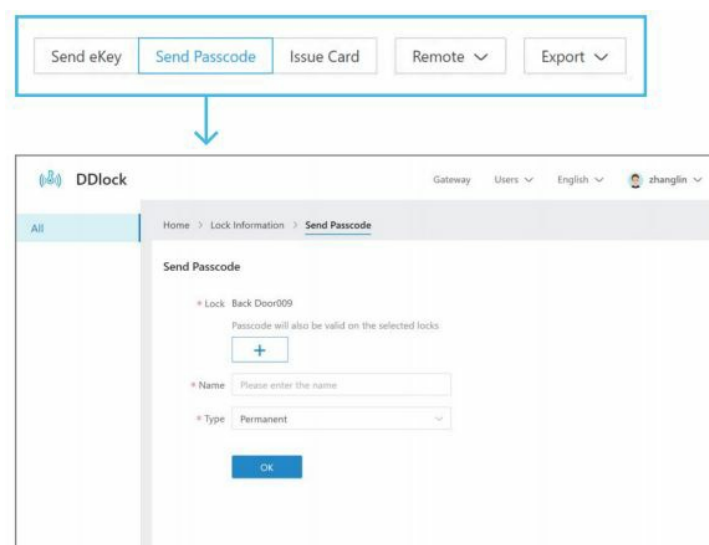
Send eKey | Send Passcode | Issue Card | Remote | Export

DDlock

Gateway Users English zhanglin

All

Home > Lock Information > Send Passcode

Send Passcode

* Lock Back Door009

Passcode will also be valid on the selected locks

+

* Name Please enter the name

* Type Permanent

OK